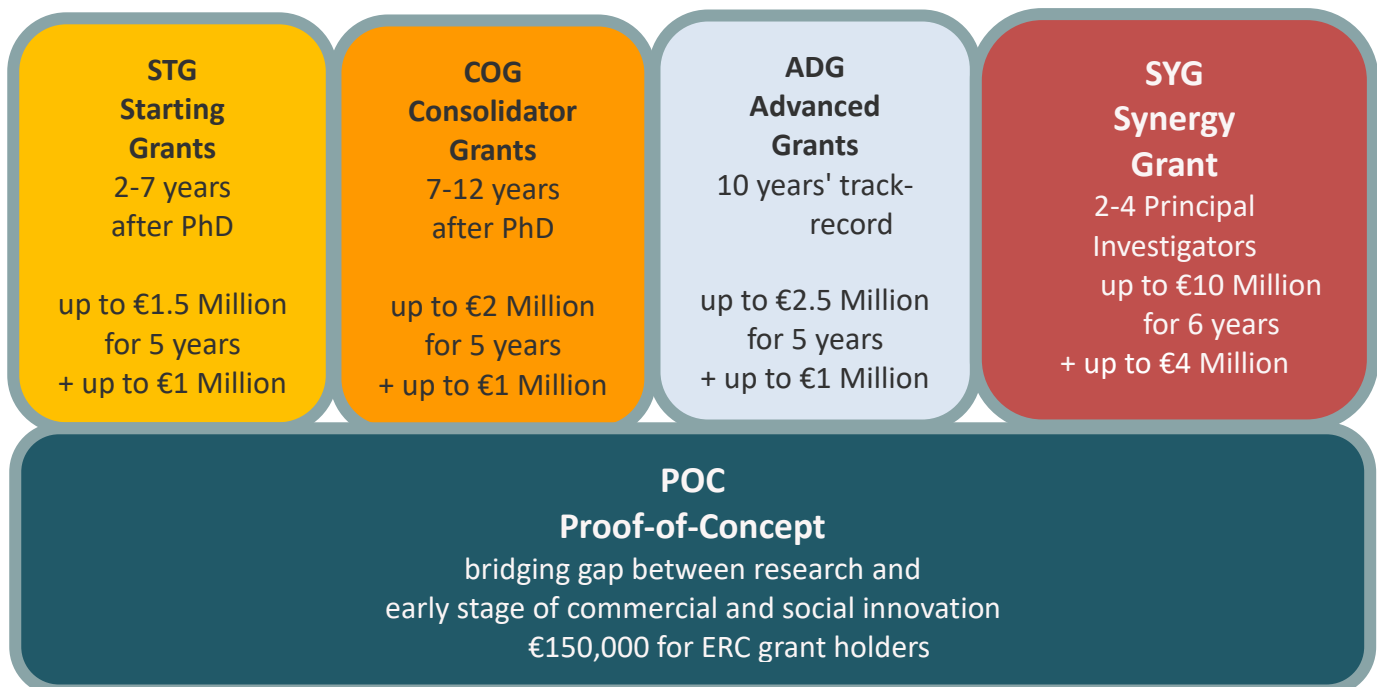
STG
Starting
Grants
2-7 years
after PhD

up to €1.5 Million
for 5 years
+ up to €1 Million

COG
Consolidator
Grants
7-12 years
after PhD

up to €2 Million
for 5 years
+ up to €1 Million

ADG
Advanced
Grants
10 years' track-record

up to €2.5 Million
for 5 years
+ up to €1 Million

SYG
Synergy
Grant
2-4 Principal
Investigators
up to €10 Million
for 6 years
+ up to €4 Million

POC
Proof-of-Concept
bridging gap between research and
early stage of commercial and social innovation
€150,000 for ERC grant holders